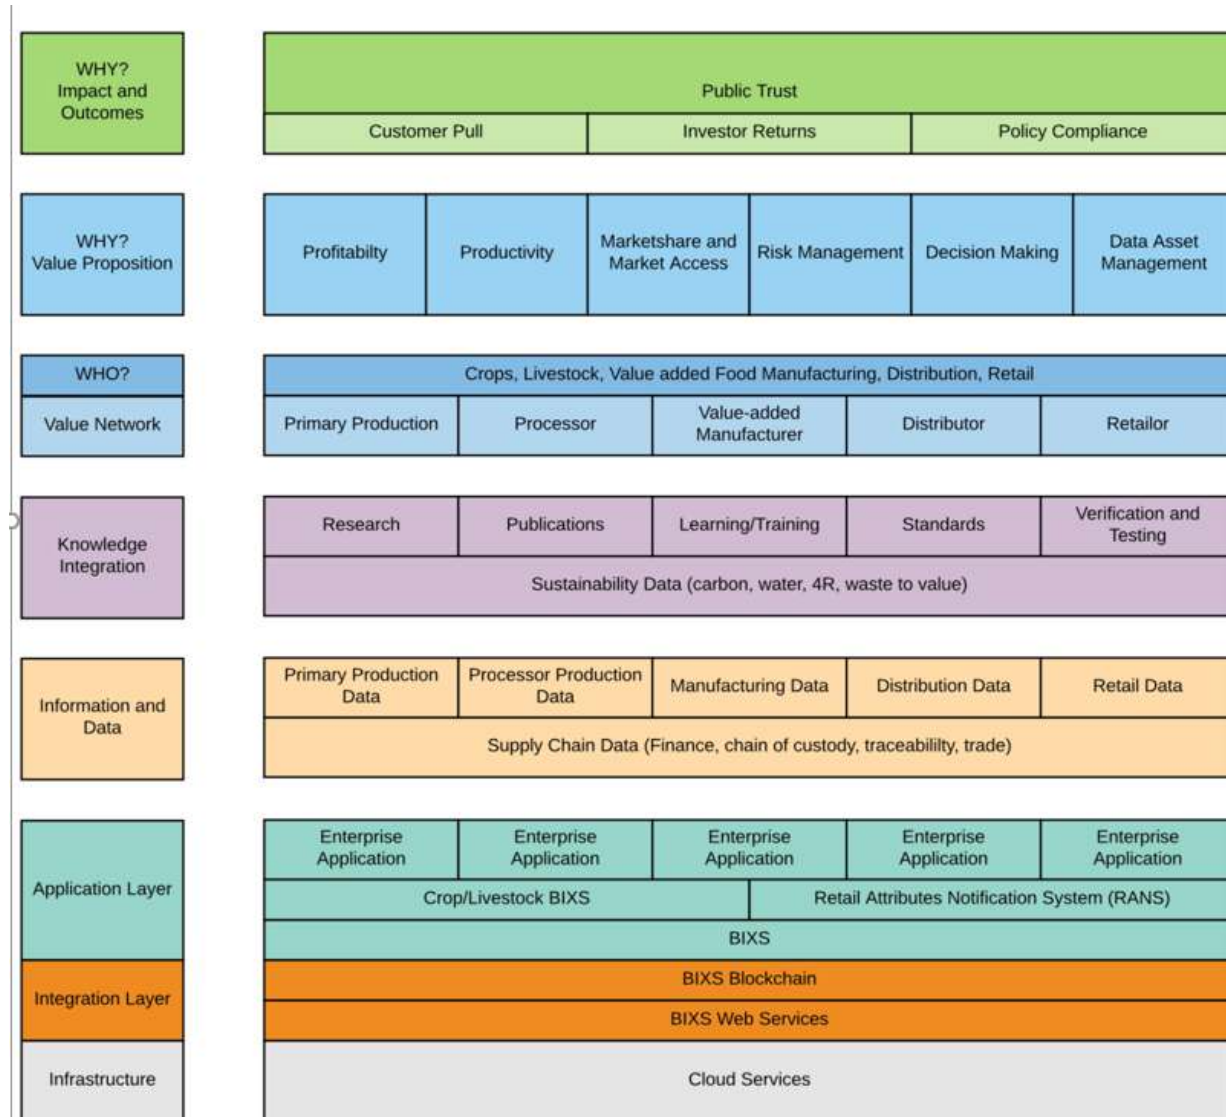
WHY?
Impact and Outcomes

Public Trust

Customer Pull | Investor Returns | Policy Compliance

WHY?
Value Proposition

| Profitabilty | Productivity | Marketshare and Market Access | Risk Management | Decision Making | Data Asset Management |
|---|---|---|---|---|---|

WHO?

Value Network

Crops, Livestock, Value added Food Manufacturing, Distribution, Retail

| Primary Production | Processor | Value-added Manufacturer | Distributor | Retailor |
|---|---|---|---|---|

Knowledge Integration

| Research | Publications | Learning/Training | Standards | Verification and Testing |
|---|---|---|---|---|

Sustainability Data (carbon, water, 4R, waste to value)

Information and Data

| Primary Production Data | Processor Production Data | Manufacturing Data | Distribution Data | Retail Data |
|---|---|---|---|---|

Supply Chain Data (Finance, chain of custody, traceabililty, trade)

Application Layer

| Enterprise Application | Enterprise Application | Enterprise Application | Enterprise Application | Enterprise Application |
|---|---|---|---|---|

Crop/Livestock BIXS | Retail Attributes Notification System (RANS)

BIXS

Integration Layer

BIXS Blockchain

BIXS Web Services

Infrastructure

Cloud Services